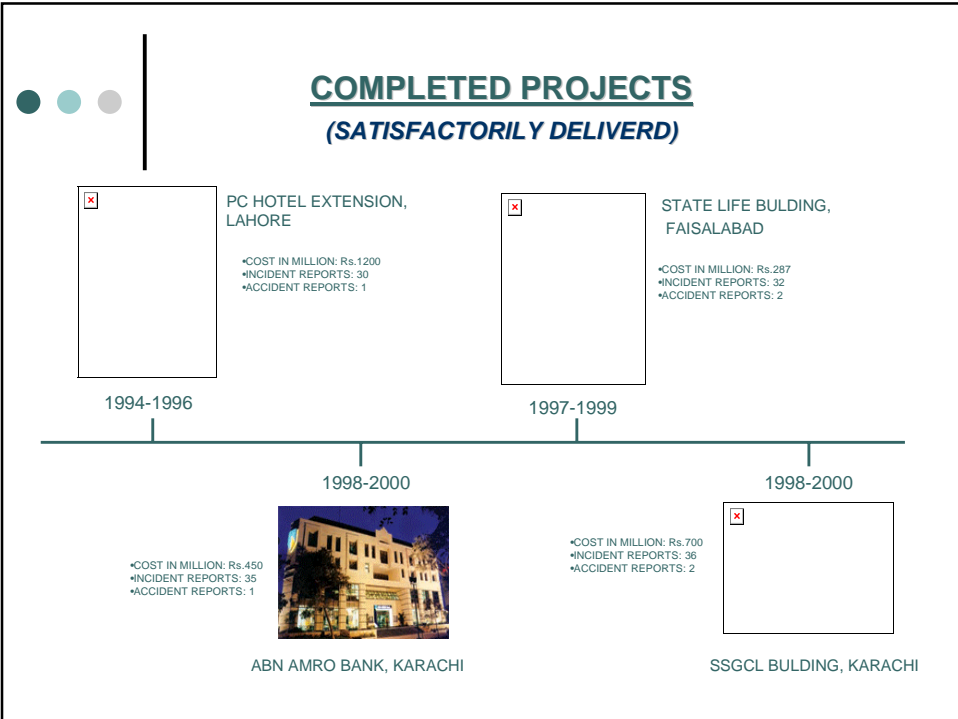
COMPLETED PROJECTS
(SATISFACTORILY DELIVERD)

PC HOTEL EXTENSION, LAHORE

•COST IN MILLION: Rs.1200
•INCIDENT REPORTS: 30
•ACCIDENT REPORTS: 1

1994-1996

STATE LIFE BULDING, FAISALABAD

•COST IN MILLION: Rs.287
•INCIDENT REPORTS: 32
•ACCIDENT REPORTS: 2

1997-1999

1998-2000

•COST IN MILLION: Rs.450
•INCIDENT REPORTS: 35
•ACCIDENT REPORTS: 1

ABN AMRO BANK, KARACHI

1998-2000

•COST IN MILLION: Rs.700
•INCIDENT REPORTS: 36
•ACCIDENT REPORTS: 2

SSGCL BULDING, KARACHI